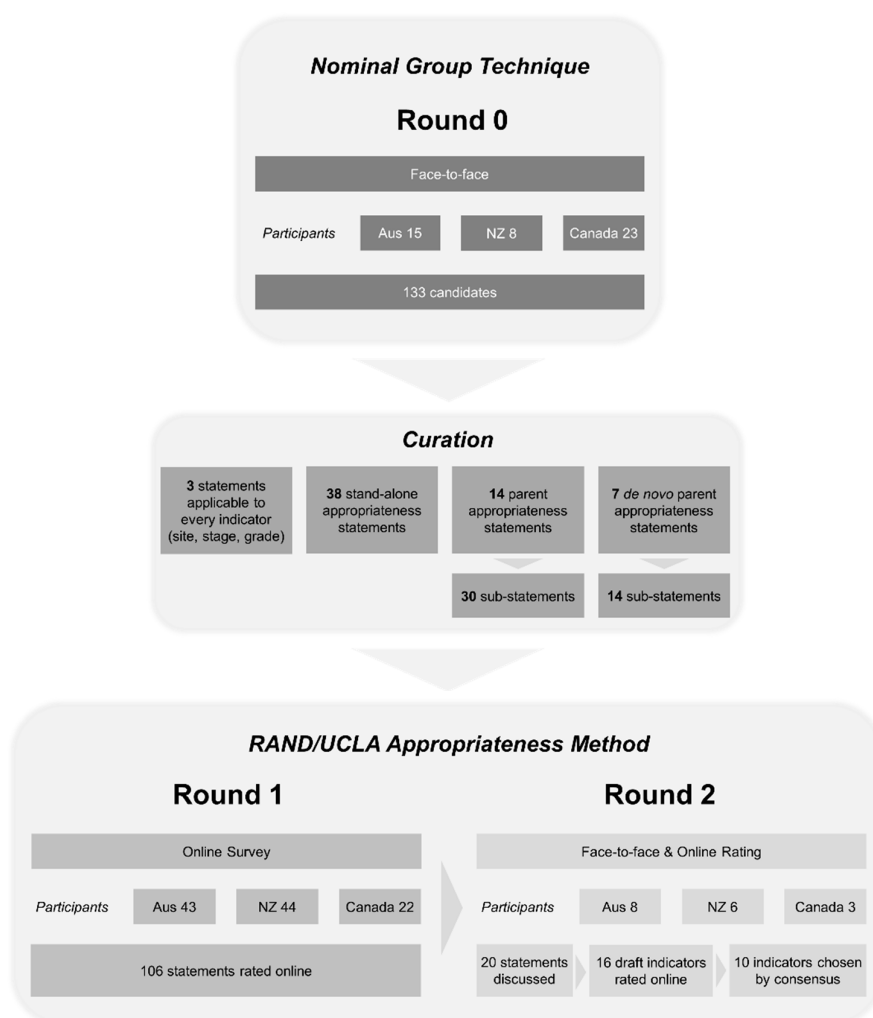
Nominal Group Technique

Round 0

Face-to-face

Participants Aus 15 NZ 8 Canada 23

133 candidates

Curation

3 statements applicable to every indicator (site, stage, grade)

38 stand-alone appropriateness statements

14 parent appropriateness statements

7 de novo parent appropriateness statements

30 sub-statements

14 sub-statements

RAND/UCLA Appropriateness Method

Round 1

Online Survey

Participants Aus 43 NZ 44 Canada 22

106 statements rated online

Round 2

Face-to-face & Online Rating

Participants Aus 8 NZ 6 Canada 3

20 statements discussed

16 draft indicators rated online

10 indicators chosen by consensus